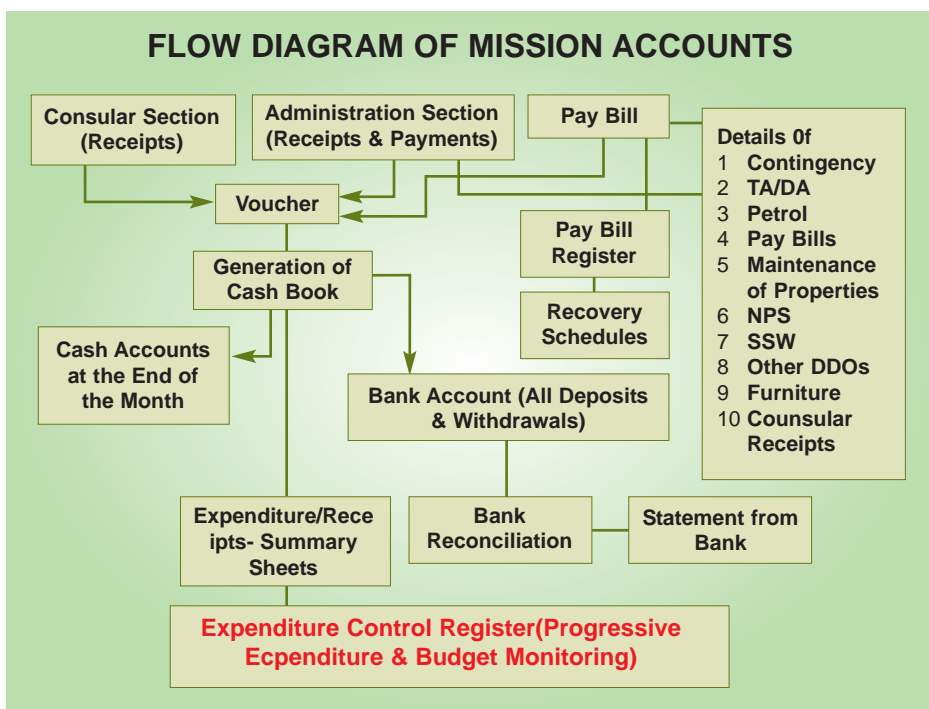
FLOW DIAGRAM OF MISSION ACCOUNTS

Consular Section (Receipts)

Administration Section (Receipts & Payments)

Pay Bill

Details 0f
1 Contingency
2 TA/DA
3 Petrol
4 Pay Bills
5 Maintenance of Properties
6 NPS
7 SSW
8 Other DDOs
9 Furniture
10 Counsular Receipts

Voucher

Pay Bill Register

Generation of Cash Book

Recovery Schedules

Cash Accounts at the End of the Month

Bank Account (All Deposits & Withdrawals)

Expenditure/Receipts- Summary Sheets

Bank Reconciliation

Statement from Bank

Expenditure Control Register(Progressive Ecpenditure & Budget Monitoring)